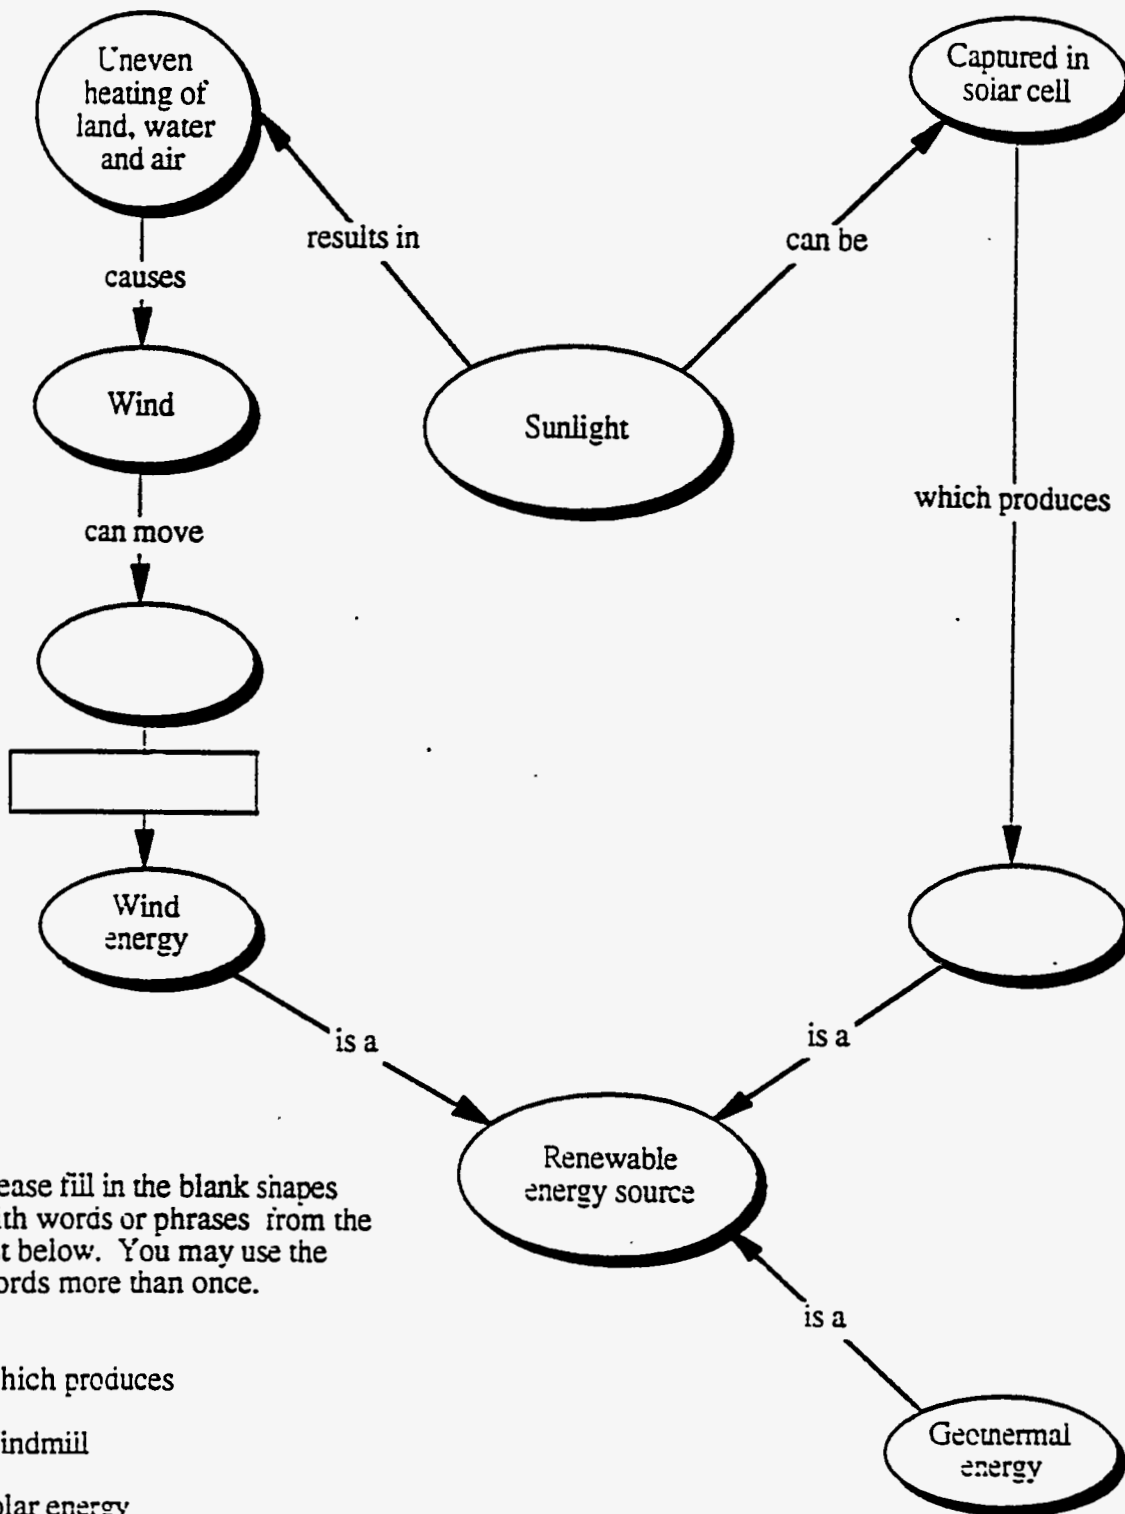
Uneven heating of land, water and air

results in

can be

Captured in soiar cell

causes

Wind

Sunlight

which produces

can move

Wind energy

is a

is a

Renewable energy source

is a

Geothermal energy

ease fill in the blank shapes th words or phrases from the t below. You may use the ords more than once.

hich produces

indmiil

lar energy